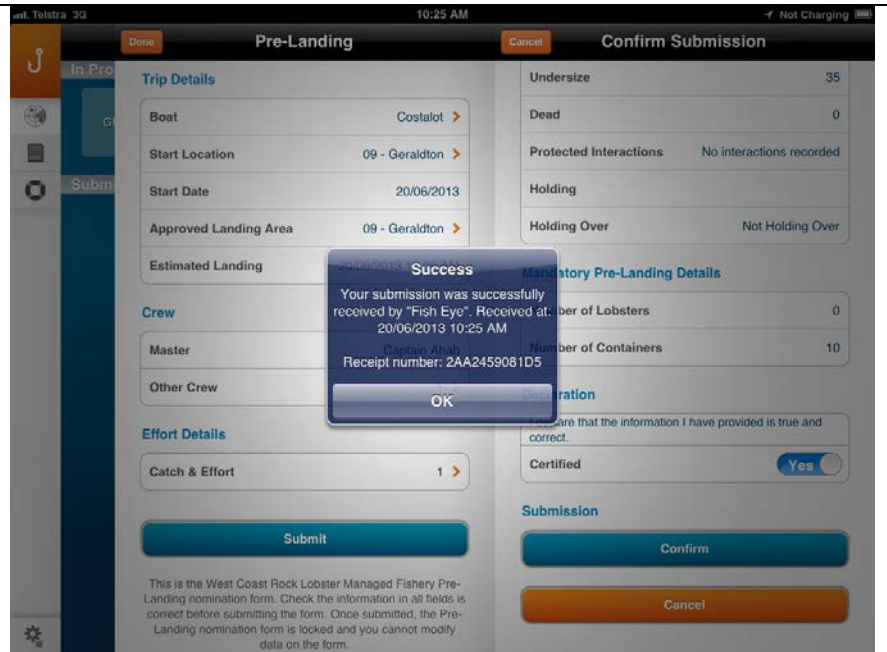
Telstra 3G 10:25 AM Not Charging

Done Pre-Landing

In Pro

Subm

Trip Details

Boat Costalot

Start Location 09 - Geraldton

Start Date 20/06/2013

Approved Landing Area 09 - Geraldton

Estimated Landing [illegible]

Crew

Master Captain Ahab

Other Crew

Effort Details

Catch & Effort 1

Submit

This is the West Coast Rock Lobster Managed Fishery Pre-Landing nomination form. Check the information in all fields is correct before submitting the form. Once submitted, the Pre-Landing nomination form is locked and you cannot modify data on the form.

Cancel Confirm Submission

Undersize 35

Dead 0

Protected Interactions No interactions recorded

Holding

Holding Over Not Holding Over

Mandatory Pre-Landing Details

Number of Lobsters 0

Number of Containers 10

Declaration

I declare that the information I have provided is true and correct.

Certified Yes

Submission

Confirm

Cancel

Success

Your submission was successfully received by "Fish Eye". Received at: 20/06/2013 10:25 AM

Receipt number: 2AA2459081D5

OK